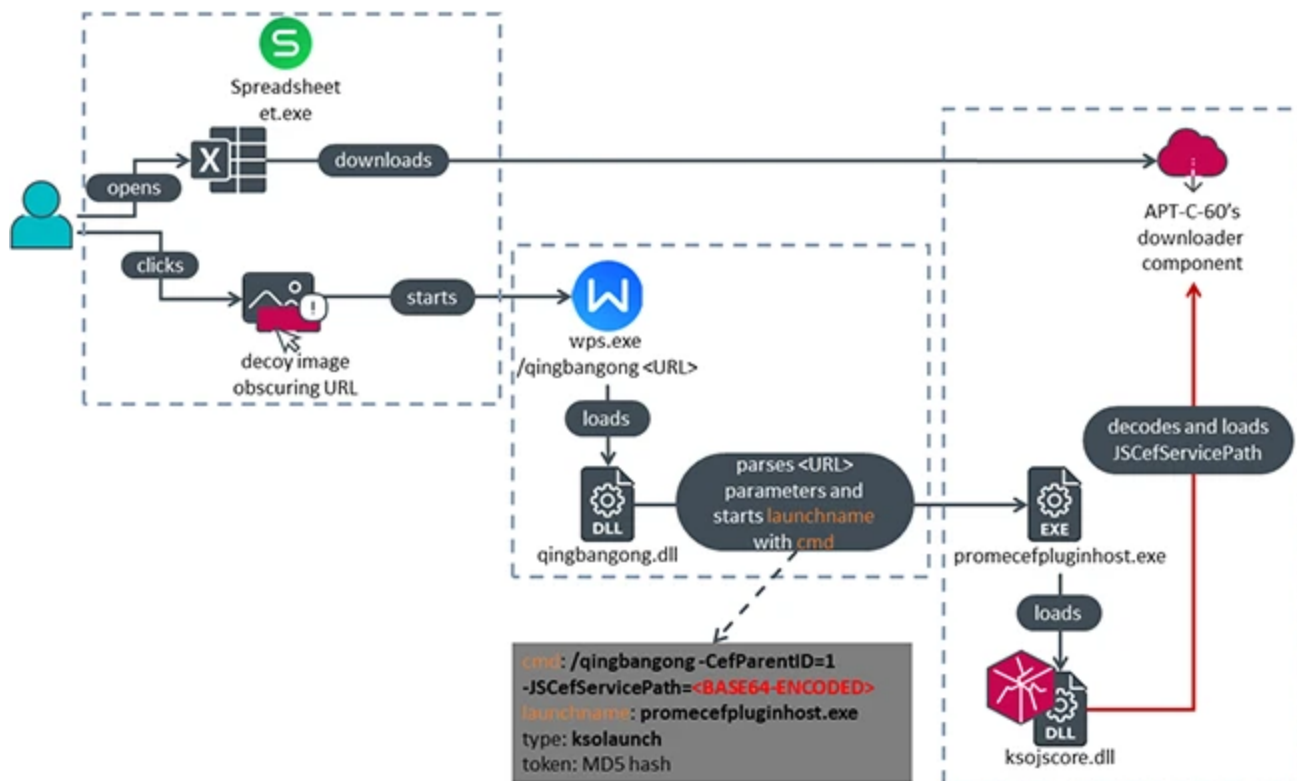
S
Spreadsheet
et.exe

X

opens

downloads

APT-C-60's downloader component

clicks

starts

decoy image obscuring URL

W
wps.exe
/qingbangong <URL>

loads

DLL
qingbangong.dll

parses <URL> parameters and starts launchname with cmd

decodes and loads JSCefServicePath

EXE
promecefpluginhost.exe

loads

DLL
ksojscore.dll

cmd: /qingbangong -CefParentID=1
-JSCefServicePath=<BASE64-ENCODED>
launchname: promecefpluginhost.exe
type: ksolaunch
token: MD5 hash